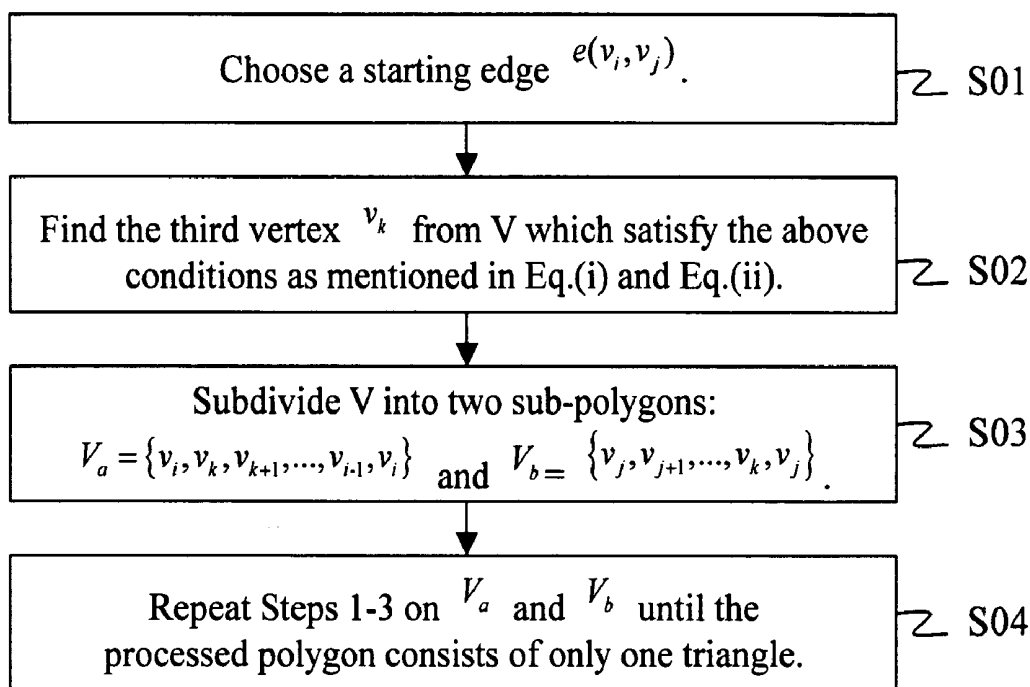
Choose a starting edge $e(v_i, v_j)$.

S01

Find the third vertex $v_k$ from V which satisfy the above conditions as mentioned in Eq.(i) and Eq.(ii).

S02

Subdivide V into two sub-polygons:
$V_a = \{v_i, v_k, v_{k+1}, ..., v_{i-1}, v_i\}$ and $V_b = \{v_j, v_{j+1}, ..., v_k, v_j\}$.

S03

Repeat Steps 1-3 on $V_a$ and $V_b$ until the processed polygon consists of only one triangle.

S04